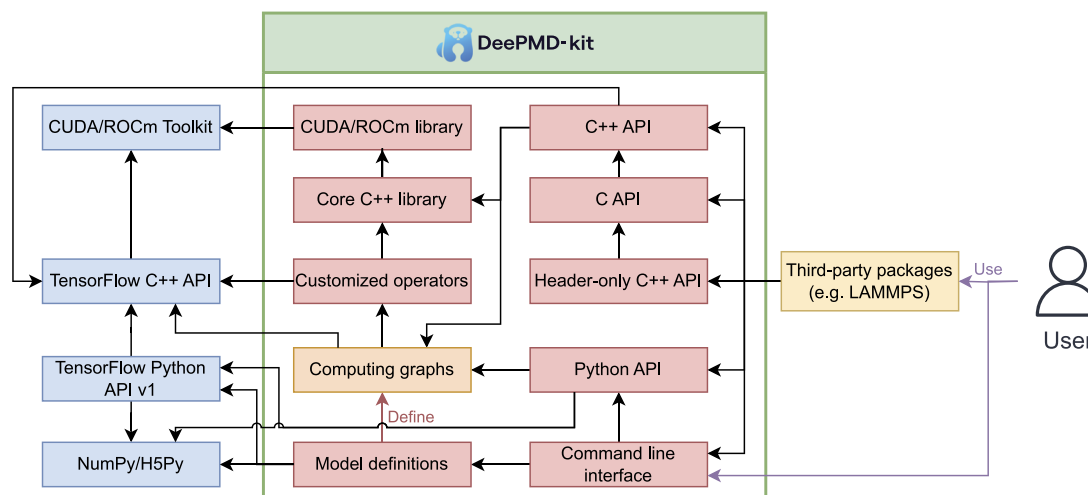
DeePMD-kit

CUDA/ROCm Toolkit

CUDA/ROCm library

C++ API

Core C++ library

C API

TensorFlow C++ API

Customized operators

Header-only C++ API

Third-party packages (e.g. LAMMPS)

Use

User

TensorFlow Python API v1

Computing graphs

Python API

Define

NumPy/H5Py

Model definitions

Command line interface